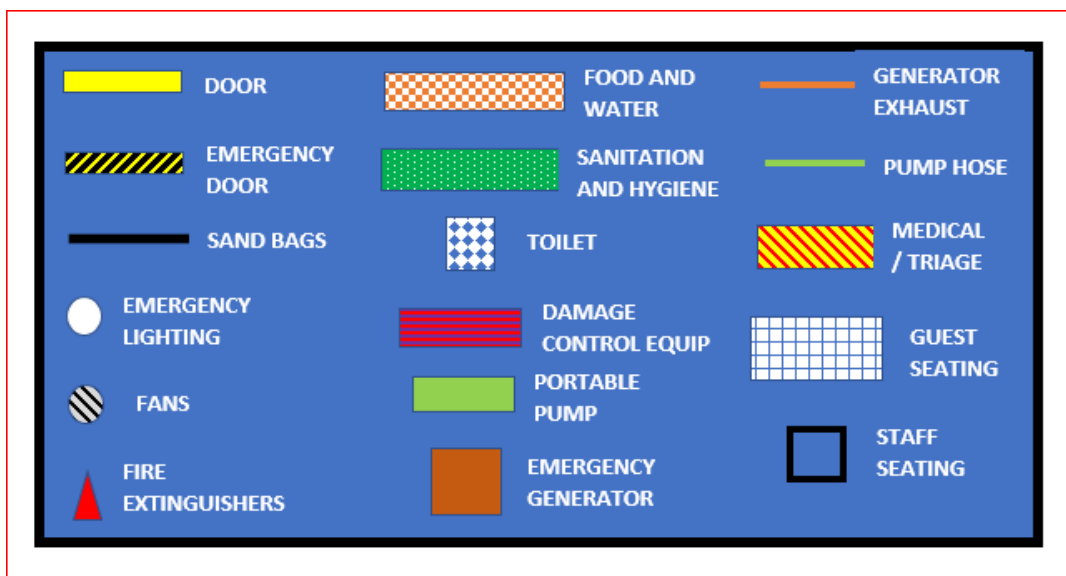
DOOR

EMERGENCY DOOR

SAND BAGS

EMERGENCY LIGHTING

FANS

FIRE EXTINGUISHERS

FOOD AND WATER

SANITATION AND HYGIENE

TOILET

DAMAGE CONTROL EQUIP

PORTABLE PUMP

EMERGENCY GENERATOR

GENERATOR EXHAUST

PUMP HOSE

MEDICAL / TRIAGE

GUEST SEATING

STAFF SEATING